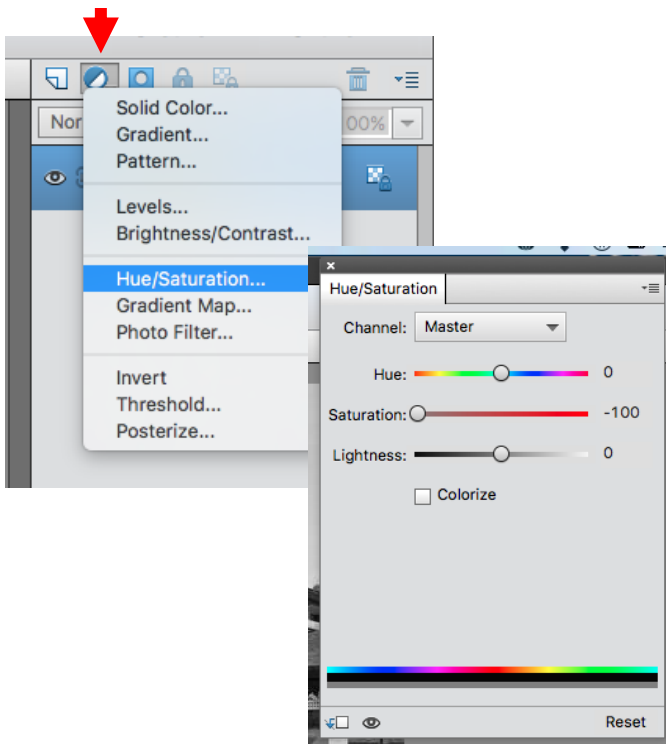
Nor

00%

Solid Color...
Gradient...
Pattern...

Levels...
Brightness/Contrast...

Hue/Saturation...
Gradient Map...
Photo Filter...

Invert
Threshold...
Posterize...

Hue/Saturation

Channel: Master

Hue: 0

Saturation: -100

Lightness: 0

Colorize

Reset